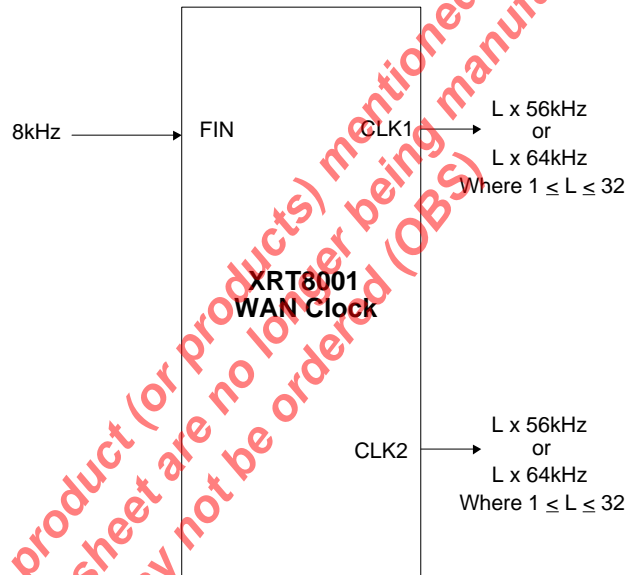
8kHz

FIN

CLK1

L x 56kHz
or
L x 64kHz
Where $1 \leq L \leq 32$

XRT8001
WAN Clock

CLK2

L x 56kHz
or
L x 64kHz
Where $1 \leq L \leq 32$

product (or products) mentioned
sheet are no longer being manu
may not be ordered (OBS)